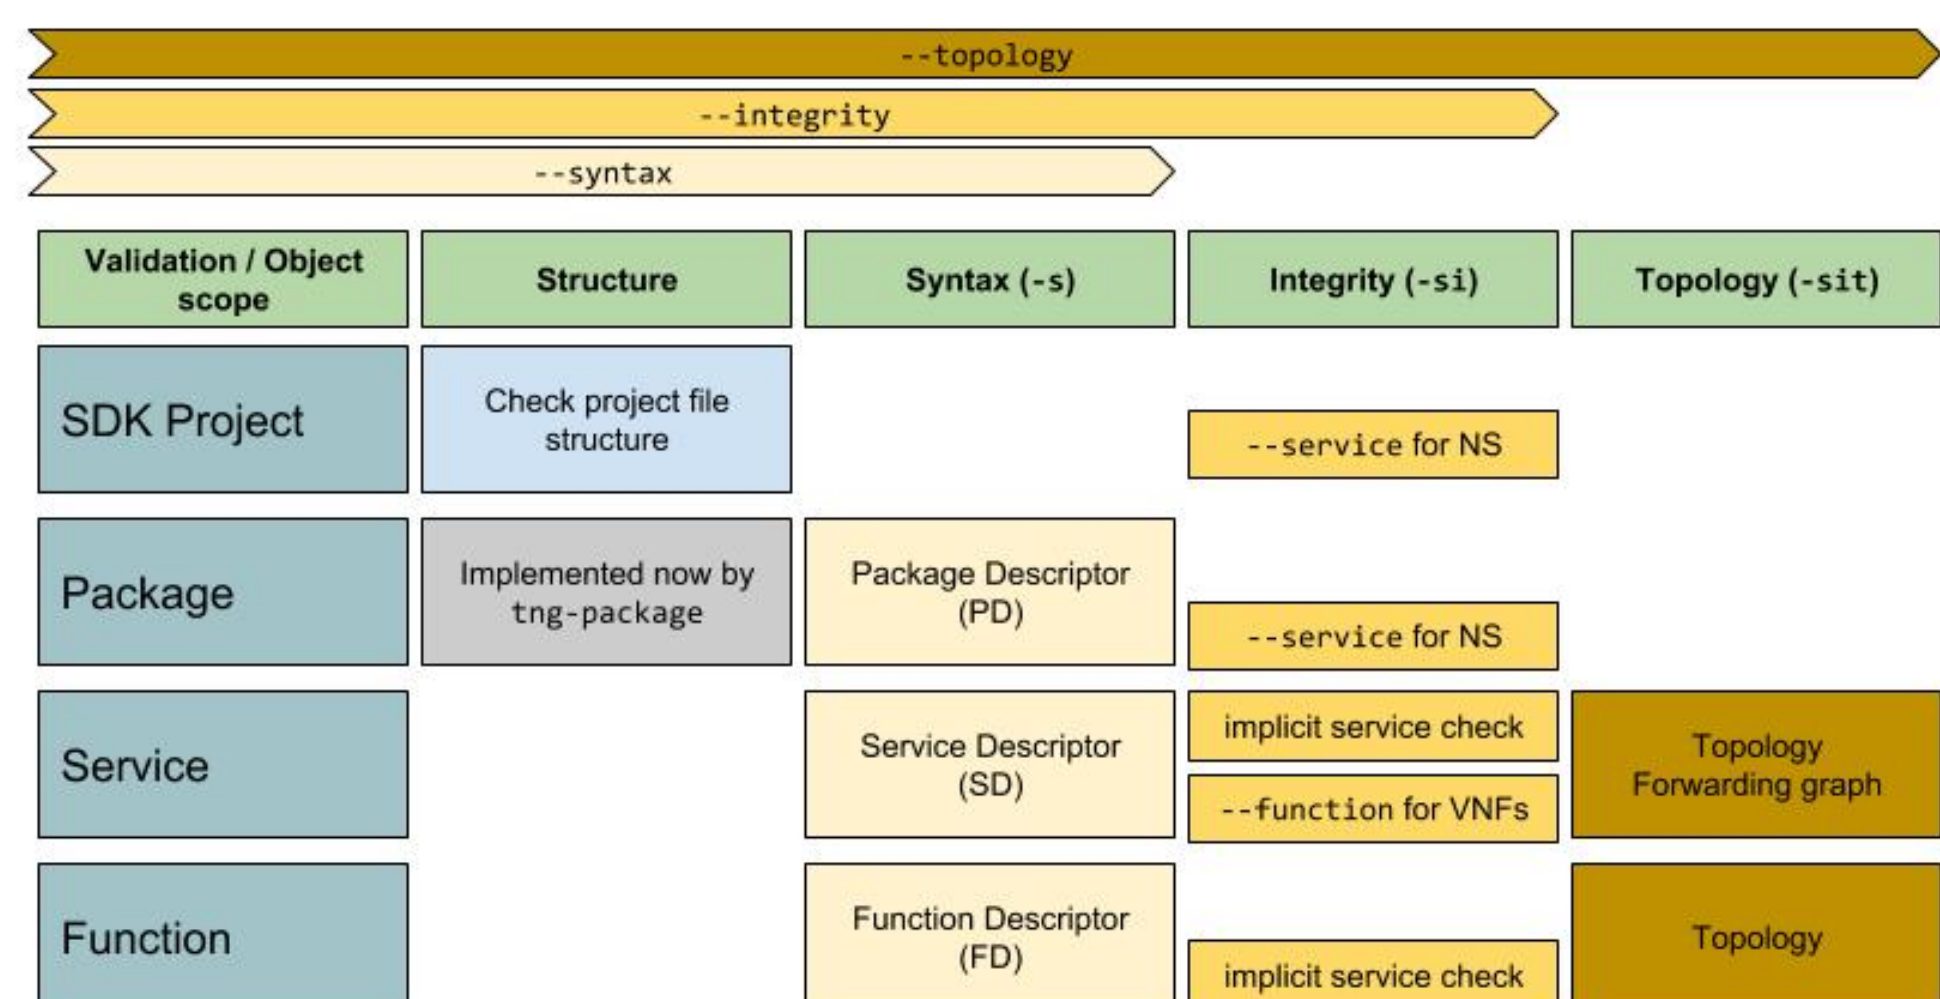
--topology

--integrity

--syntax

| Validation / Object scope | Structure | Syntax (-s) | Integrity (-si) | Topology (-sit) |
|---|---|---|---|---|
| SDK Project | Check project file structure | | --service for NS | |
| Package | Implemented now by tng-package | Package Descriptor (PD) | --service for NS | |
| Service | | Service Descriptor (SD) | implicit service check<br>--function for VNFs | Topology Forwarding graph |
| Function | | Function Descriptor (FD) | implicit service check | Topology |